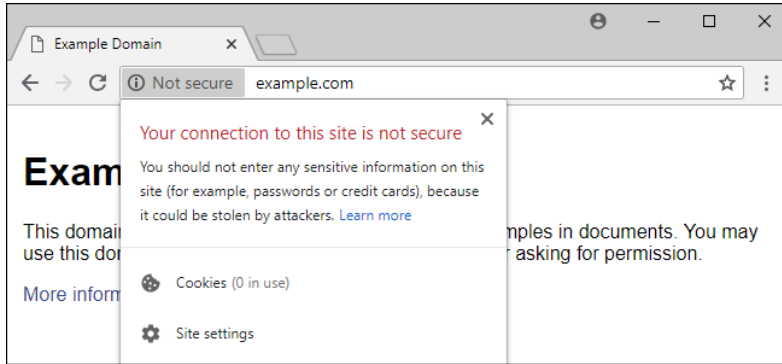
Example Domain ×

Not secure example.com

Your connection to this site is not secure ×

You should not enter any sensitive information on this site (for example, passwords or credit cards), because it could be stolen by attackers. Learn more

Cookies (0 in use)

Site settings

Exam

This domai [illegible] mples in documents. You may use this do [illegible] asking for permission.

More inform